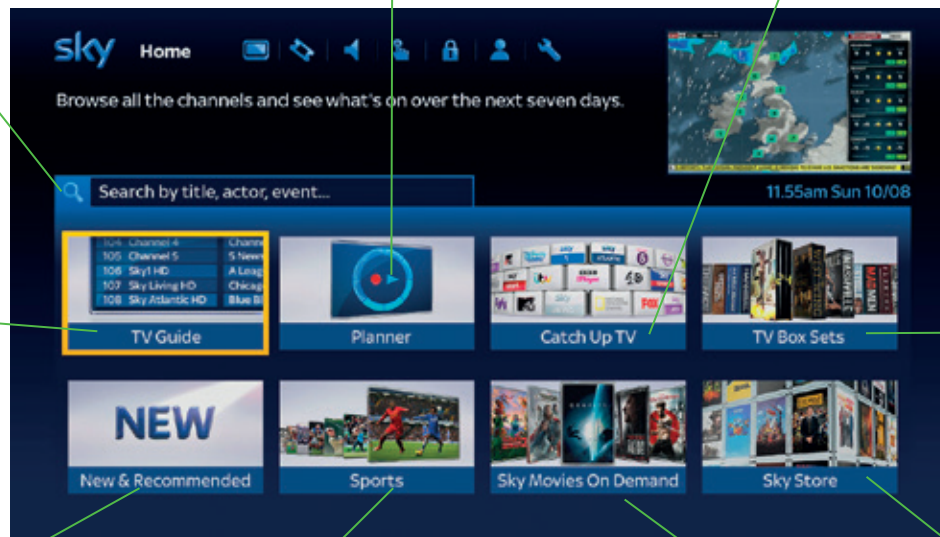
sky Home

Browse all the channels and see what's on over the next seven days.

Search by title, actor, event...

11.55am Sun 10/08

| 104 | Channel 4 | Chann |
|---|---|---|
| 105 | Channel 5 | 5 News |
| 106 | Sky1 HD | A Leag |
| 107 | Sky Living HD | Chicag |
| 108 | Sky Atlantic HD | Blue Bl |

TV Guide

Planner

Catch Up TV

TV Box Sets

NEW

New & Recommended

Sports

Sky Movies On Demand

Sky Store